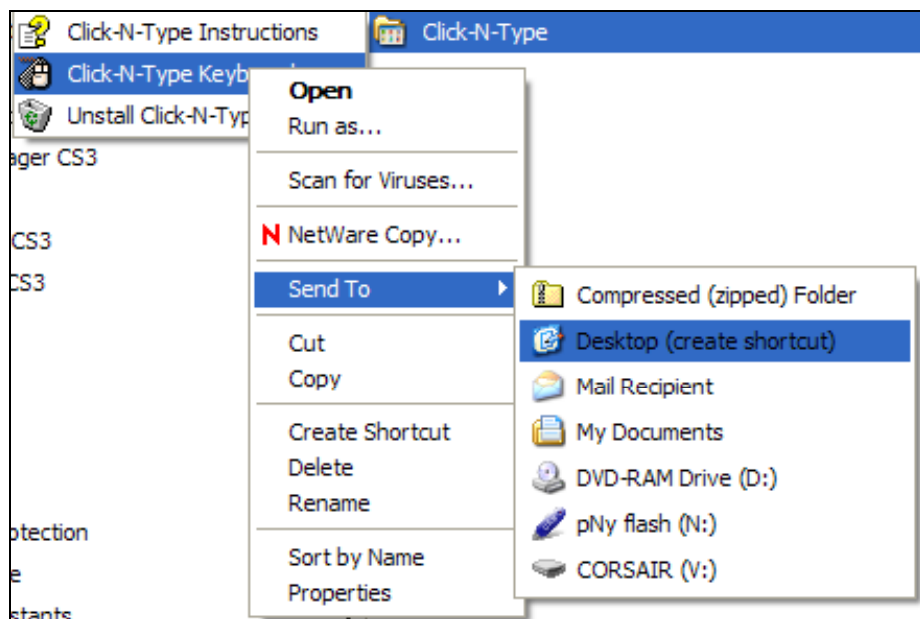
Click-N-Type Instructions
Click-N-Type Keyb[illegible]
Unstall Click-N-Typ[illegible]

Click-N-Type

ager CS3
CS3
CS3
otection
e
stants

Open
Run as...
Scan for Viruses...
N NetWare Copy...
Send To
Cut
Copy
Create Shortcut
Delete
Rename
Sort by Name
Properties

Compressed (zipped) Folder
Desktop (create shortcut)
Mail Recipient
My Documents
DVD-RAM Drive (D:)
pNy flash (N:)
CORSAIR (V:)